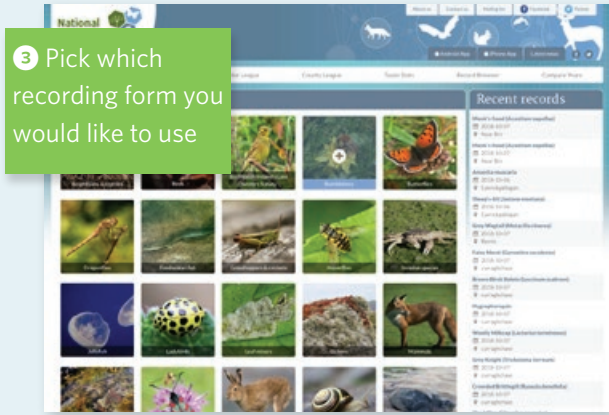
National

❸ Pick which recording form you would like to use

About us
Contact us
Getting Involved
Facebook
Twitter

Android App
iPhone App
Latest news

County League
Taxon Stats
Record Browser
Compare Years

Recent records

Bumblebees
Butterflies
Dragonflies
Grasshoppers & crickets
Hoverflies
Jellyfish
Ladybirds
Mammals

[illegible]